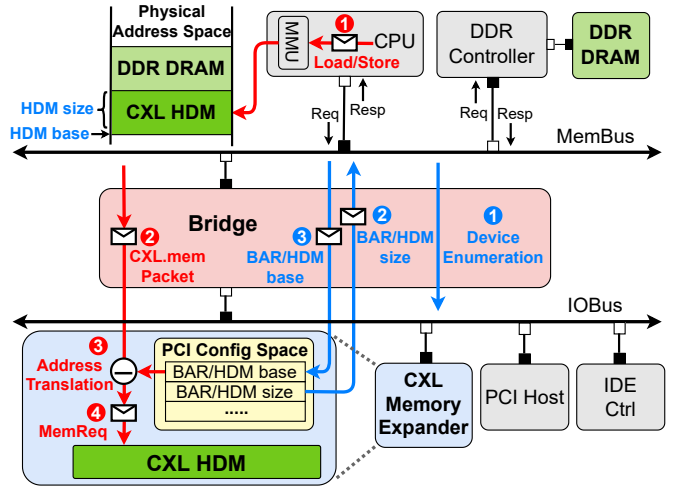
Physical Address Space

DDR DRAM

CXL HDM

HDM size

HDM base

MMU

1 Load/Store

CPU

DDR Controller

DDR DRAM

Req

Resp

Req

Resp

MemBus

Bridge

2 CXL.mem Packet

3 BAR/HDM base

2 BAR/HDM size

1 Device Enumeration

IOBus

3 Address Translation

4 MemReq

PCI Config Space

BAR/HDM base

BAR/HDM size

.....

CXL HDM

CXL Memory Expander

PCI Host

IDE Ctrl